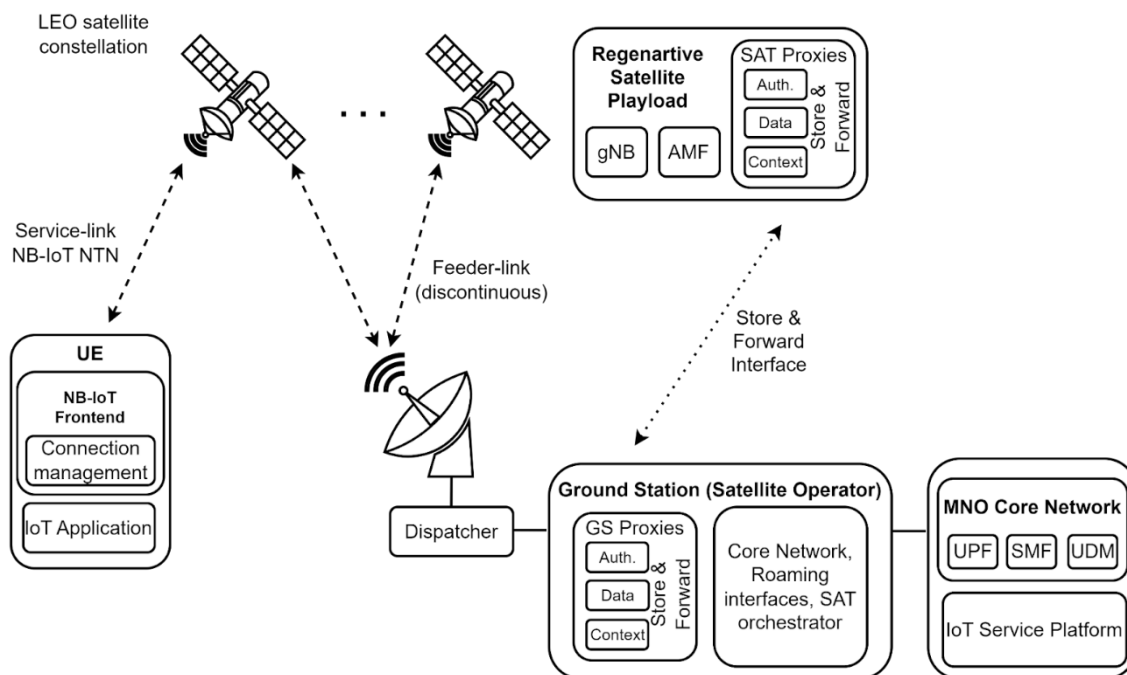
LEO satellite constellation

. . .

Regenartive Satellite Playload

gNB

AMF

SAT Proxies

Auth.

Data

Context

Store & Forward

Service-link NB-IoT NTN

Feeder-link (discontinuous)

Store & Forward Interface

UE

NB-IoT Frontend

Connection management

IoT Application

Dispatcher

Ground Station (Satellite Operator)

GS Proxies

Auth.

Data

Context

Store & Forward

Core Network, Roaming interfaces, SAT orchestrator

MNO Core Network

UPF

SMF

UDM

IoT Service Platform